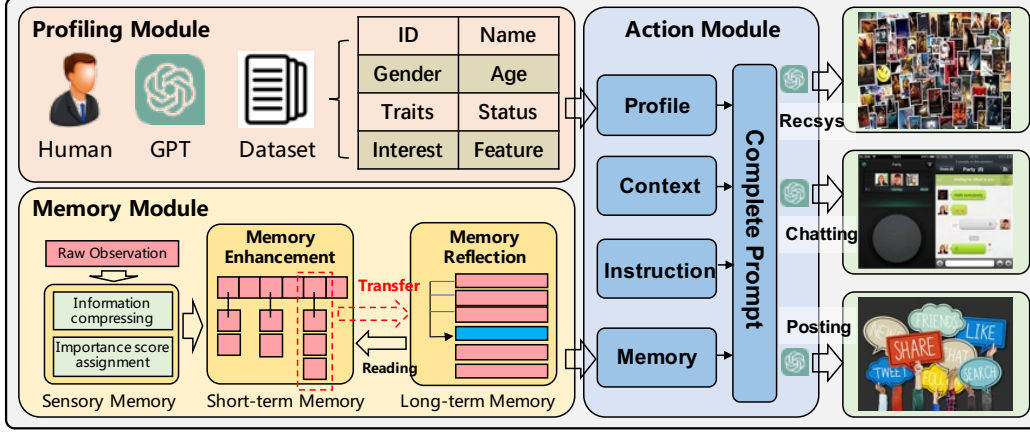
Profiling Module

Human GPT Dataset

| ID | Name |
|---|---|
| Gender | Age |
| Traits | Status |
| Interest | Feature |

Memory Module

Raw Observation

Information compressing

Importance score assignment

Sensory Memory

Memory Enhancement

Short-term Memory

Transfer

Reading

Memory Reflection

Long-term Memory

Action Module

Profile

Context

Instruction

Memory

Complete Prompt

Recsys

Chatting

Posting

FRIENDS LIKE SHARE TWEET SEARCH